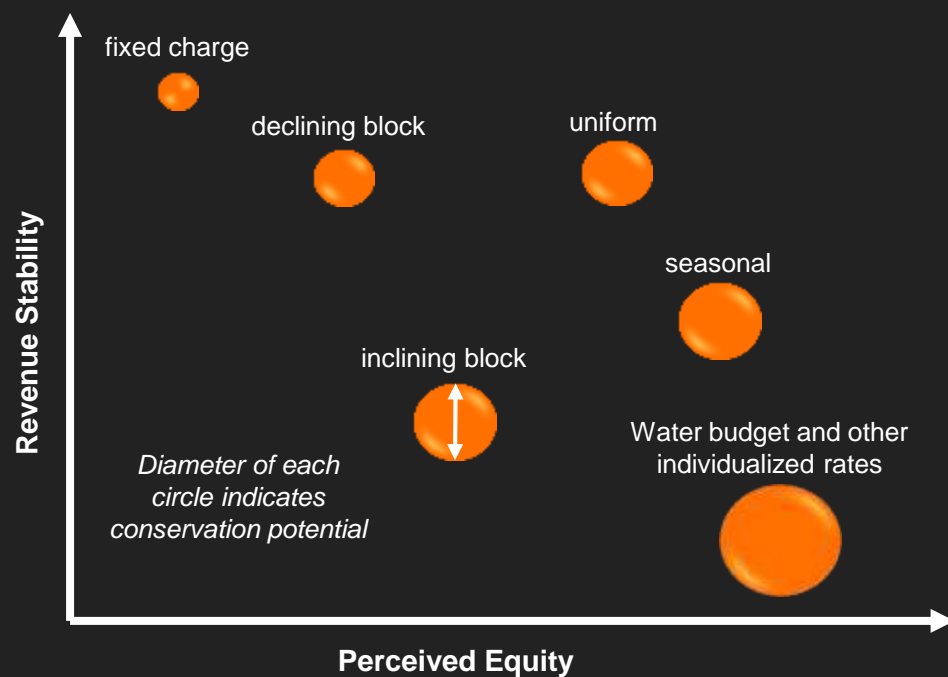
Revenue Stability

fixed charge

declining block

uniform

seasonal

inclining block

Water budget and other individualized rates

Diameter of each circle indicates conservation potential

Perceived Equity